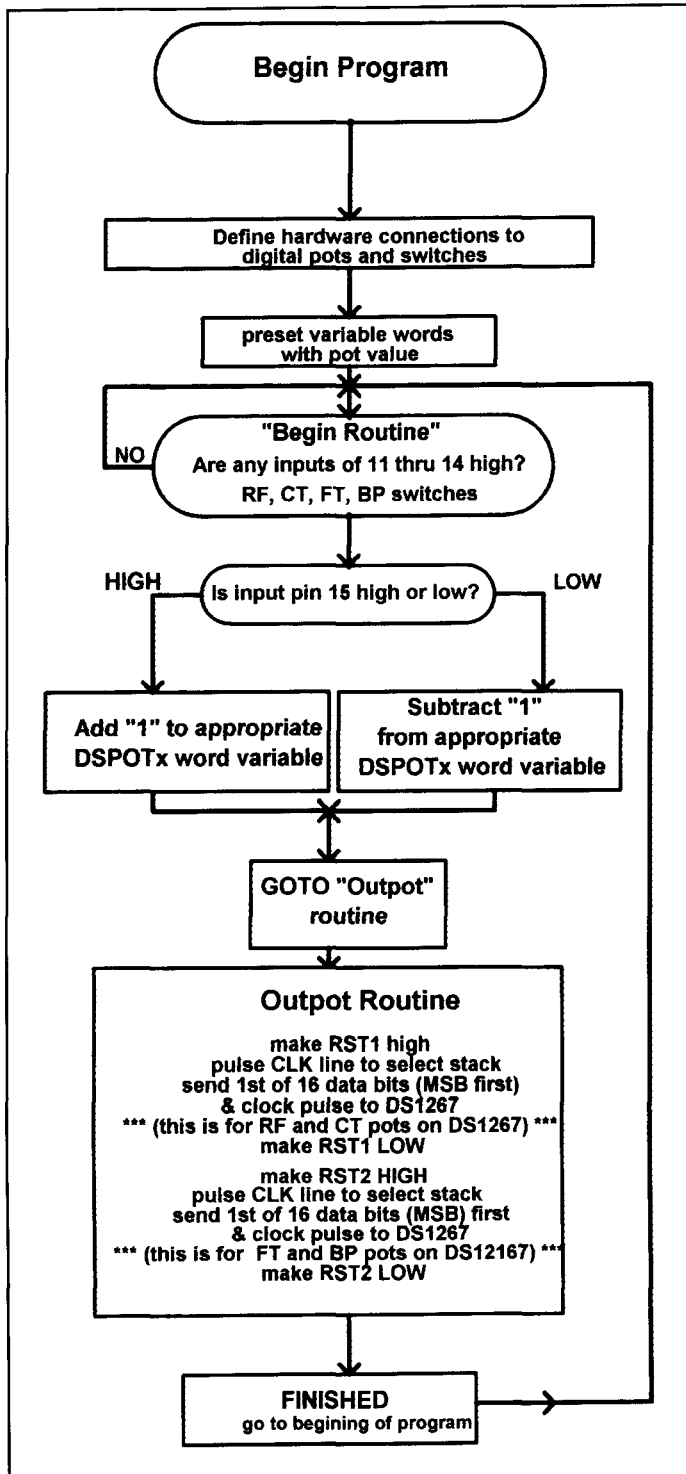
Begin Program

Define hardware connections to digital pots and switches

preset variable words with pot value

NO

"Begin Routine"
Are any inputs of 11 thru 14 high?
RF, CT, FT, BP switches

HIGH

Is input pin 15 high or low?

LOW

Add "1" to appropriate DSPOTx word variable

Subtract "1" from appropriate DSPOTx word variable

GOTO "Outpot" routine

Outpot Routine

make RST1 high
pulse CLK line to select stack
send 1st of 16 data bits (MSB first)
& clock pulse to DS1267
*** (this is for RF and CT pots on DS1267) ***
make RST1 LOW

make RST2 HIGH
pulse CLK line to select stack
send 1st of 16 data bits (MSB) first
& clock pulse to DS1267
*** (this is for FT and BP pots on DS12167) ***
make RST2 LOW

FINISHED
go to begining of program